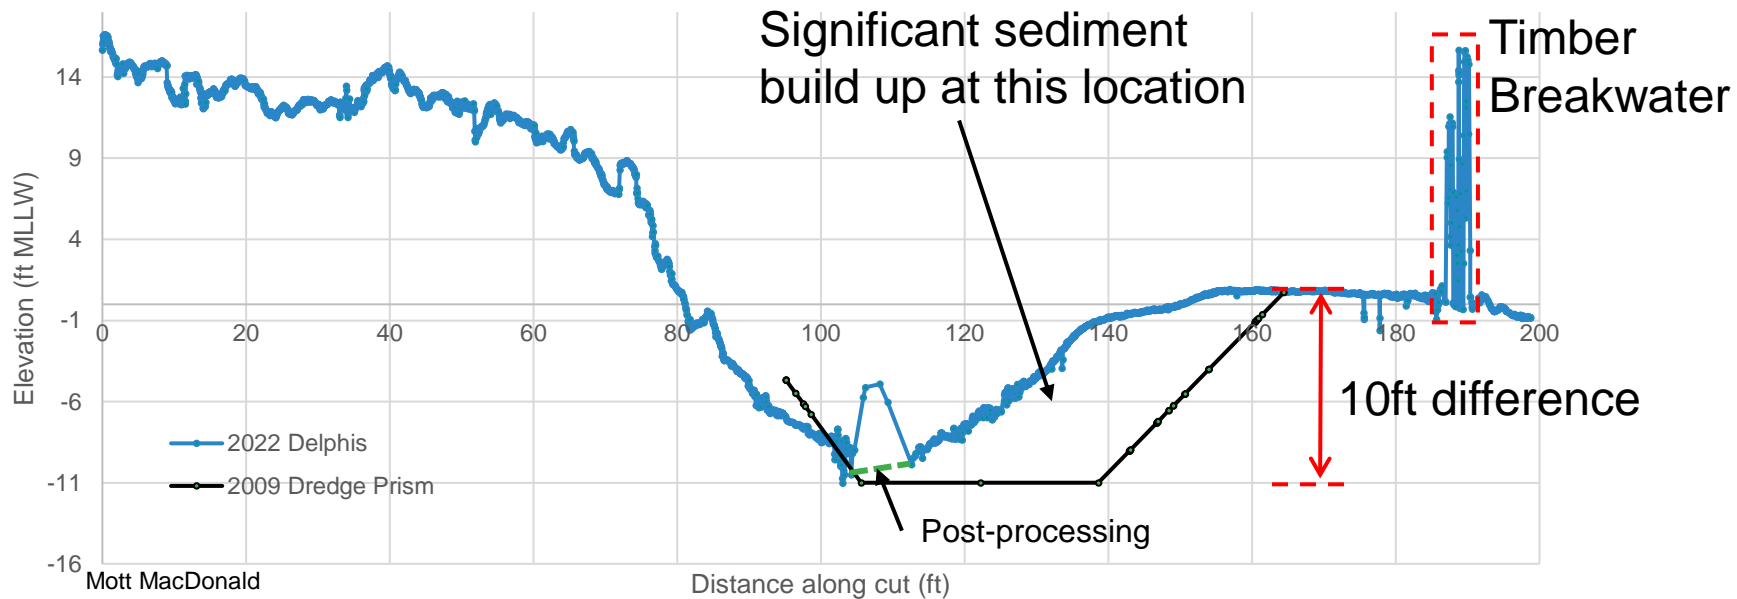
Significant sediment build up at this location

Timber Breakwater

14
9
4
-1
-6
-11
-16

Elevation (ft MLLW)

0
20
40
60
80
100
120
140
160
180
200

10ft difference

2022 Delphis
2009 Dredge Prism

Post-processing

Mott MacDonald

Distance along cut (ft)